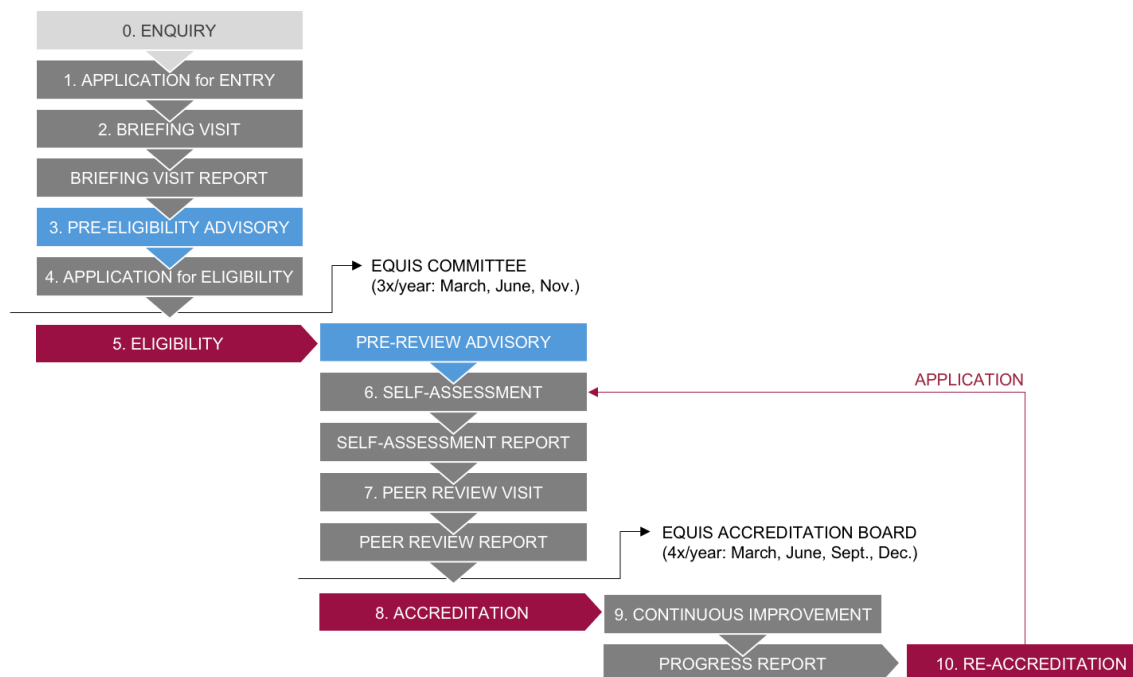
0. ENQUIRY

1. APPLICATION for ENTRY

2. BRIEFING VISIT

BRIEFING VISIT REPORT

3. PRE-ELIGIBILITY ADVISORY

4. APPLICATION for ELIGIBILITY

EQUIS COMMITTEE
(3x/year: March, June, Nov.)

5. ELIGIBILITY

PRE-REVIEW ADVISORY

6. SELF-ASSESSMENT

APPLICATION

SELF-ASSESSMENT REPORT

7. PEER REVIEW VISIT

PEER REVIEW REPORT

EQUIS ACCREDITATION BOARD
(4x/year: March, June, Sept., Dec.)

8. ACCREDITATION

9. CONTINUOUS IMPROVEMENT

PROGRESS REPORT

10. RE-ACCREDITATION